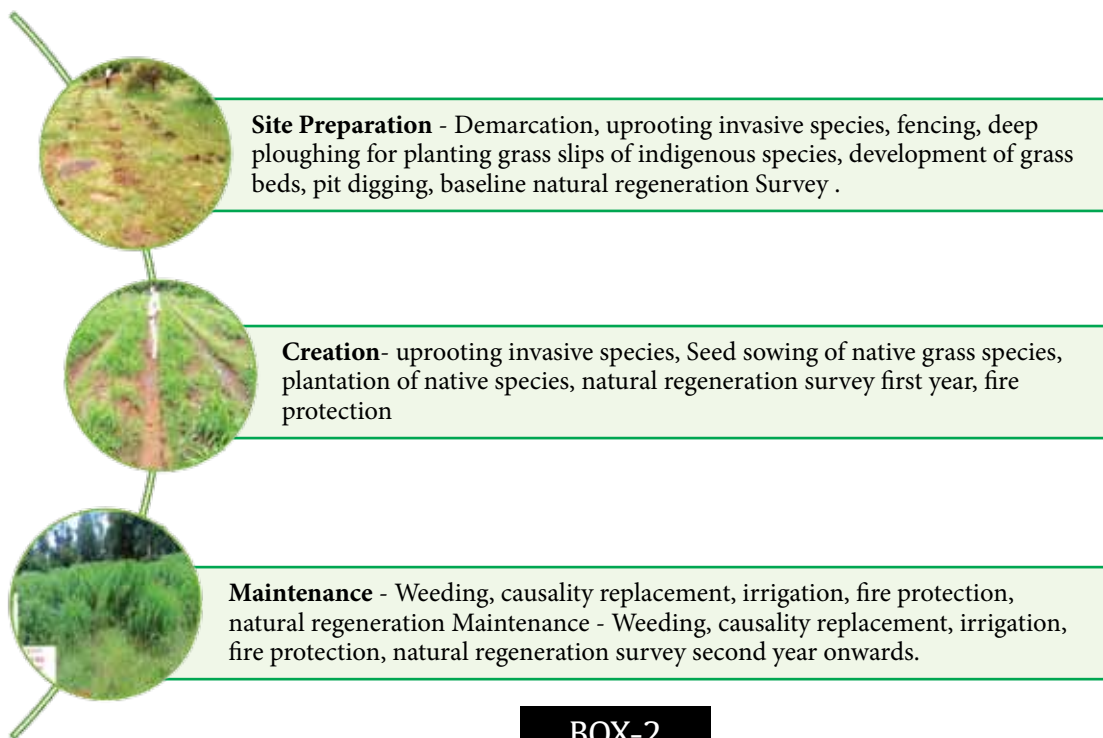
**Site Preparation** - Demarcation, uprooting invasive species, fencing, deep ploughing for planting grass slips of indigenous species, development of grass beds, pit digging, baseline natural regeneration Survey .

**Creation**- uprooting invasive species, Seed sowing of native grass species, plantation of native species, natural regeneration survey first year, fire protection

**Maintenance** - Weeding, causality replacement, irrigation, fire protection, natural regeneration Maintenance - Weeding, causality replacement, irrigation, fire protection, natural regeneration survey second year onwards.

BOX-2